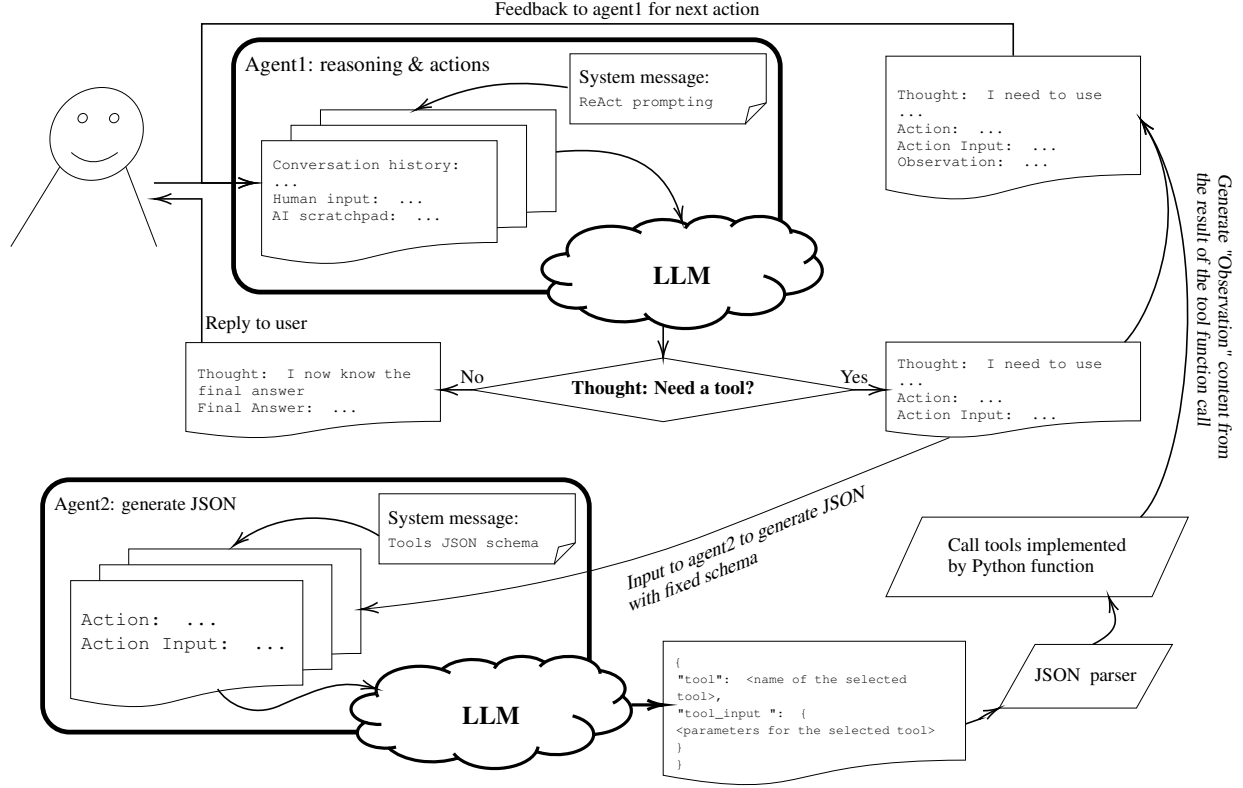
Feedback to agent1 for next action

Agent1: reasoning & actions

System message:
ReAct prompting

Conversation history:
...
Human input: ...
AI scratchpad: ...

LLM

Thought: I need to use
...
Action: ...
Action Input: ...
Observation: ...

Generate "Observation" content from the result of the tool function call

Reply to user

Thought: I now know the final answer
Final Answer: ...

No

Thought: Need a tool?

Yes

Thought: I need to use
...
Action: ...
Action Input: ...

Agent2: generate JSON

System message:
Tools JSON schema

Action: ...
Action Input: ...

Input to agent2 to generate JSON with fixed schema

Call tools implemented by Python function

LLM

{
"tool": <name of the selected tool>,
"tool_input ": {
<parameters for the selected tool>
}
}

JSON parser